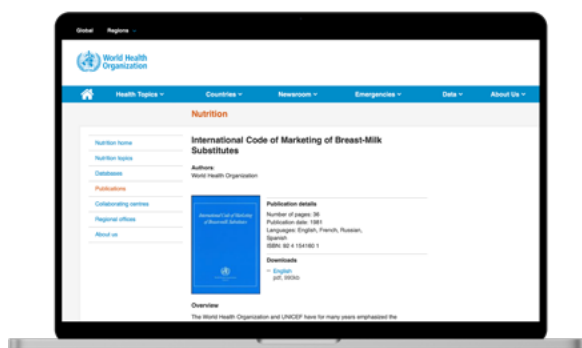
Global Regions

World Health Organization

Health Topics Countries Newsroom Emergencies Data About Us

Nutrition

Nutrition home
Nutrition topics
Databases
Publications
Collaborating centres
Regional offices
About us

International Code of Marketing of Breast-Milk Substitutes

Authors:
World Health Organization

International Code of Marketing of Breast-milk Substitutes

Publication details
Number of pages: 36
Publication date: 1981
Languages: English, French, Russian, Spanish
ISBN: 92 4 154160 1

Downloads
English
pdf, 593kb

Overview

The World Health Organization and UNICEF have for many years emphasized the